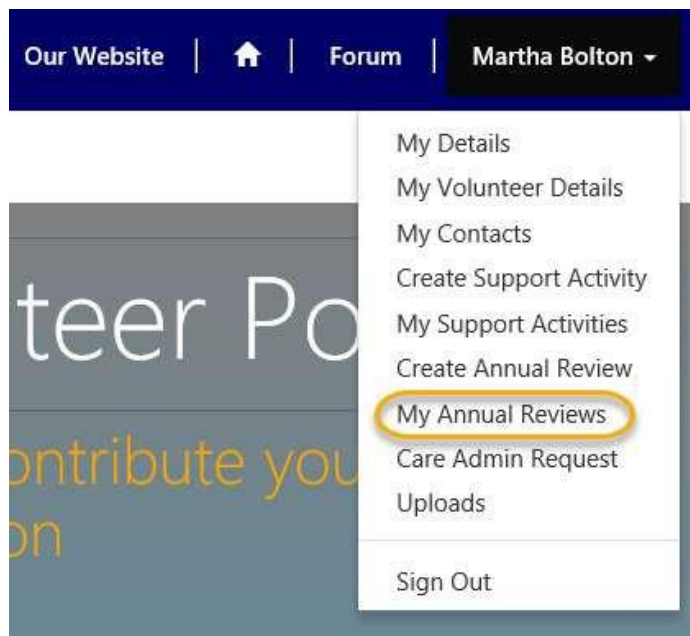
Our Website | | Forum | Martha Bolton

My Details
My Volunteer Details
My Contacts
Create Support Activity
My Support Activities
Create Annual Review
My Annual Reviews
Care Admin Request
Uploads
Sign Out

teer Po

ontribute you
on